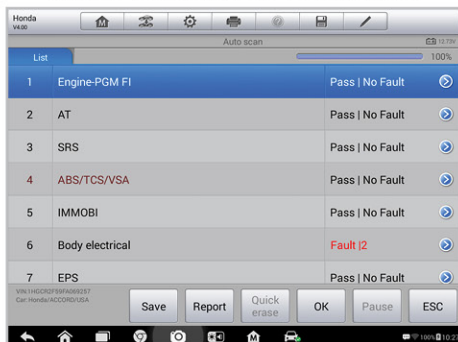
Honda
V4.00

Auto scan

12.73V

List

100%

| | | |
|---|---|---|
| 1 | Engine-PGM FI | Pass \| No Fault |
| 2 | AT | Pass \| No Fault |
| 3 | SRS | Pass \| No Fault |
| 4 | ABS/TCS/VSA | Pass \| No Fault |
| 5 | IMMOBI | Pass \| No Fault |
| 6 | Body electrical | Fault \|2 |
| 7 | EPS | Pass \| No Fault |

VIN:1HGCR2F59FA069257
Car: Honda/ACCORD/USA

Save Report Quick erase OK Pause ESC

100% 10:2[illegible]